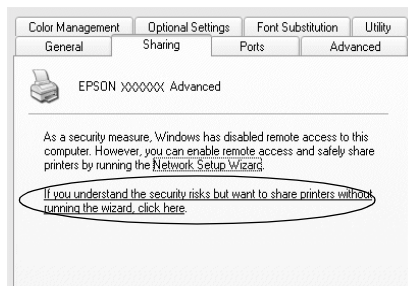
Color Management | Optional Settings | Font Substitution | Utility
General | Sharing | Ports | Advanced

EPSON XXXXXX Advanced

As a security measure, Windows has disabled remote access to this computer. However, you can enable remote access and safely share printers by running the Network Setup Wizard.

If you understand the security risks but want to share printers without running the wizard, click here.